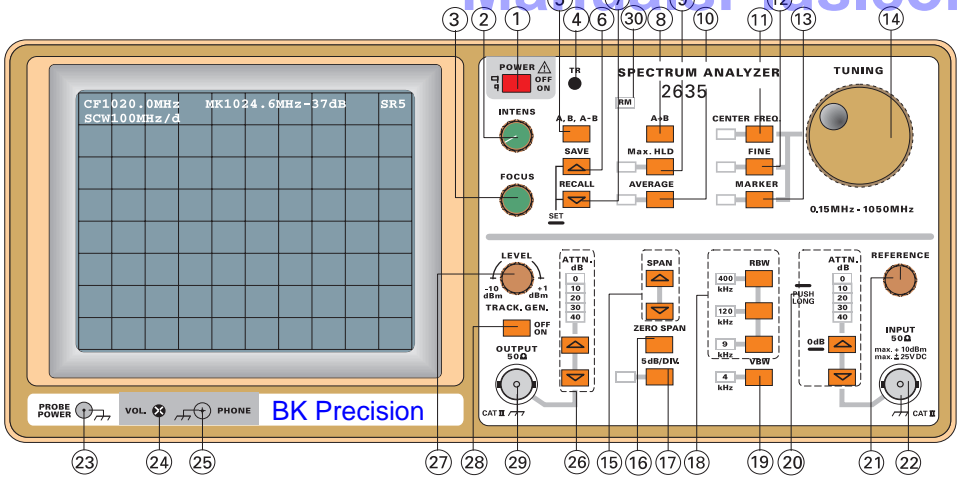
Manuals+Users.com

3 2 1 5 4 6 30 8 9 10 11 12 13 14

POWER
OFF
ON

TR

SPECTRUM ANALYZER

TUNING

RM

2635

CF1020.0MHz MK1024.6MHz-37dB SR5
SCW100MHz/d

INTENS

A, B, A-B

A+B

CENTER FREQ.

SAVE

Max. HLD

FINE

FOCUS

RECALL

AVERAGE

MARKER

SET

0.15MHz - 1050MHz

LEVEL
-10 dBm
+1 dBm

ATTN. dB
0
10
20
30
40

SPAN

RBW
400 kHz
120 kHz
9 kHz

PUSH LONG

ATTN. dB
0
10
20
30
40

REFERENCE

TRACK. GEN.
OFF
ON

ZERO SPAN

INPUT
50Ω
max. + 10dBm
max. ± 25V DC

OUTPUT
50Ω

5dB/DIV.

0dB

VBW
4 kHz

CAT II

CAT II

PROBE POWER

VOL.

PHONE

BK Precision

23 24 25 27 28 29 26 15 16 17 18 19 20 21 22